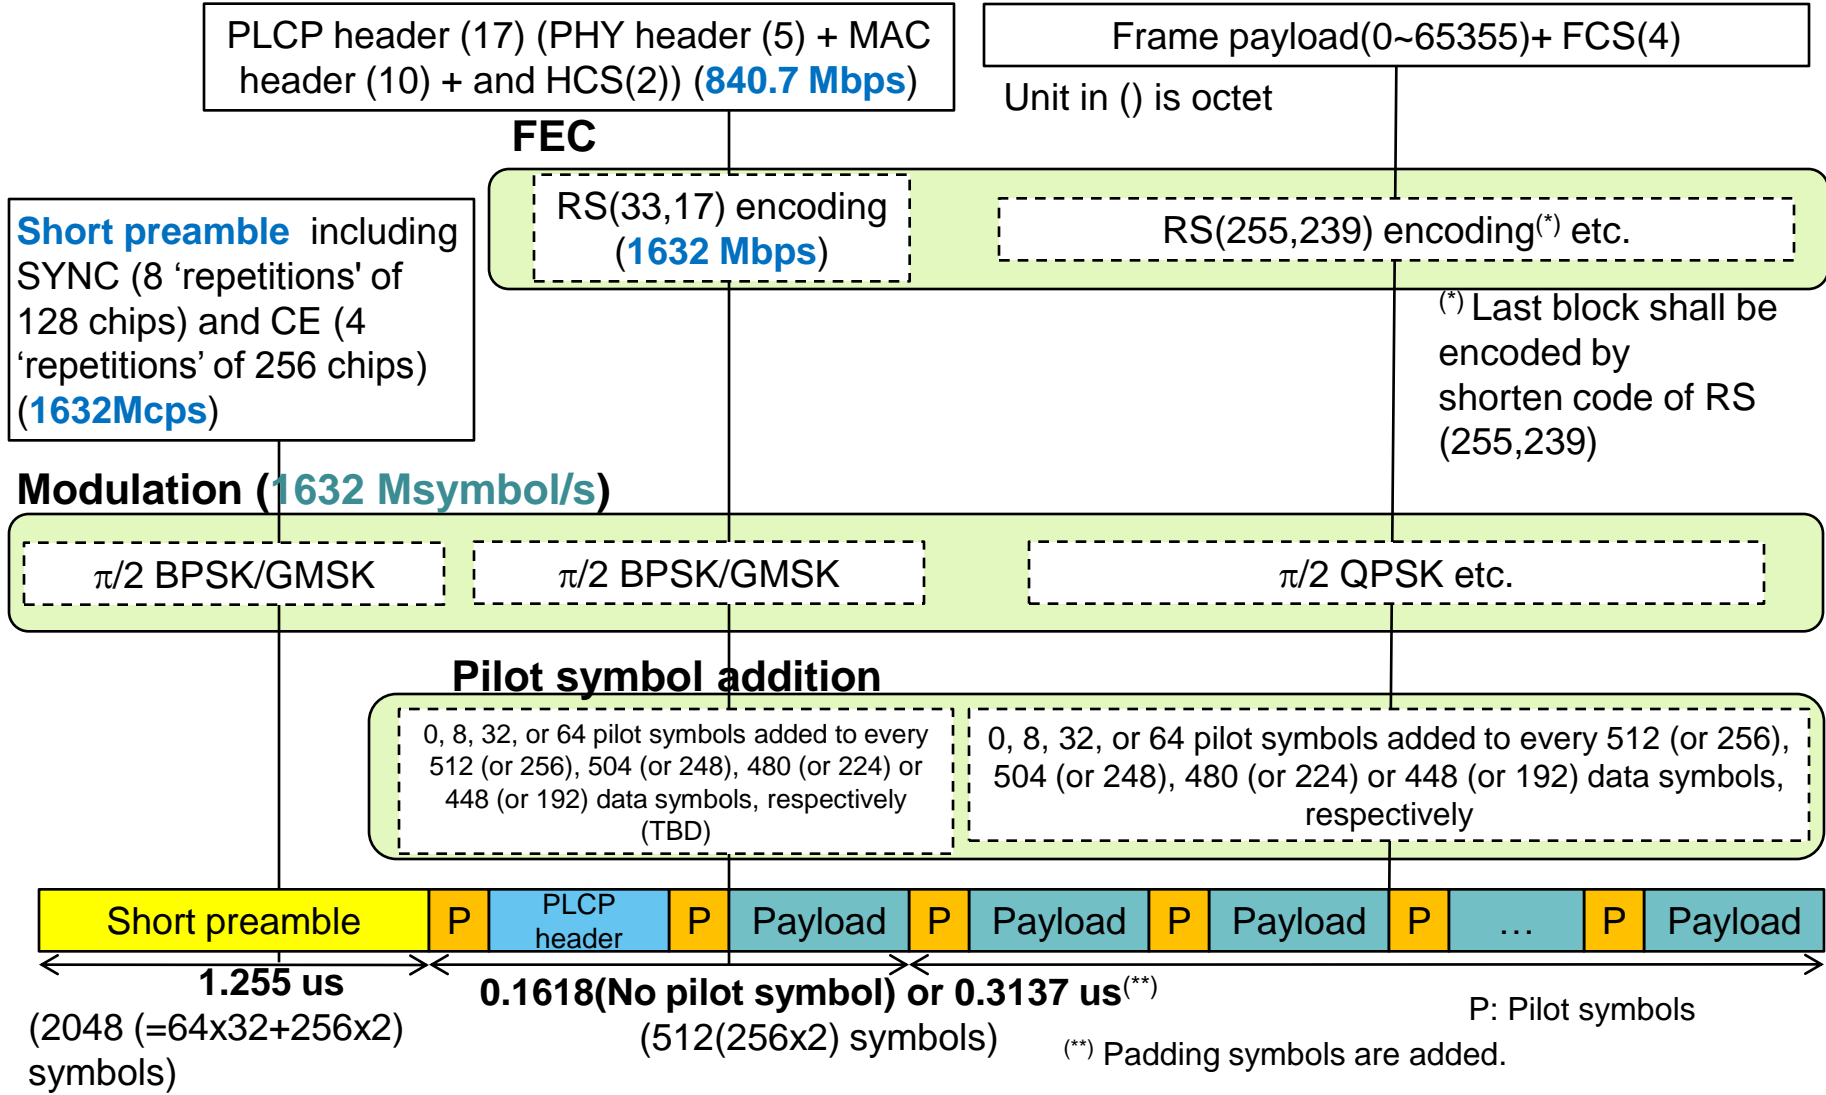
PLCP header (17) (PHY header (5) + MAC header (10) + and HCS(2)) (840.7 Mbps)

Frame payload(0~65355)+ FCS(4)

Unit in () is octet

FEC

RS(33,17) encoding (1632 Mbps)

RS(255,239) encoding$^{(*)}$ etc.

$^{(*)}$ Last block shall be encoded by shorten code of RS (255,239)

Short preamble including SYNC (8 'repetitions' of 128 chips) and CE (4 'repetitions' of 256 chips) (1632Mcps)

Modulation (1632 Msymbol/s)

$\pi$/2 BPSK/GMSK

$\pi$/2 BPSK/GMSK

$\pi$/2 QPSK etc.

Pilot symbol addition

0, 8, 32, or 64 pilot symbols added to every 512 (or 256), 504 (or 248), 480 (or 224) or 448 (or 192) data symbols, respectively (TBD)

0, 8, 32, or 64 pilot symbols added to every 512 (or 256), 504 (or 248), 480 (or 224) or 448 (or 192) data symbols, respectively

| Short preamble | P | PLCP header | P | Payload | P | Payload | P | Payload | P | … | P | Payload |
|---|---|---|---|---|---|---|---|---|---|---|---|---|

1.255 us
(2048 (=64x32+256x2) symbols)

0.1618(No pilot symbol) or 0.3137 us$^{(**)}$
(512(256x2) symbols)

P: Pilot symbols

$^{(**)}$ Padding symbols are added.